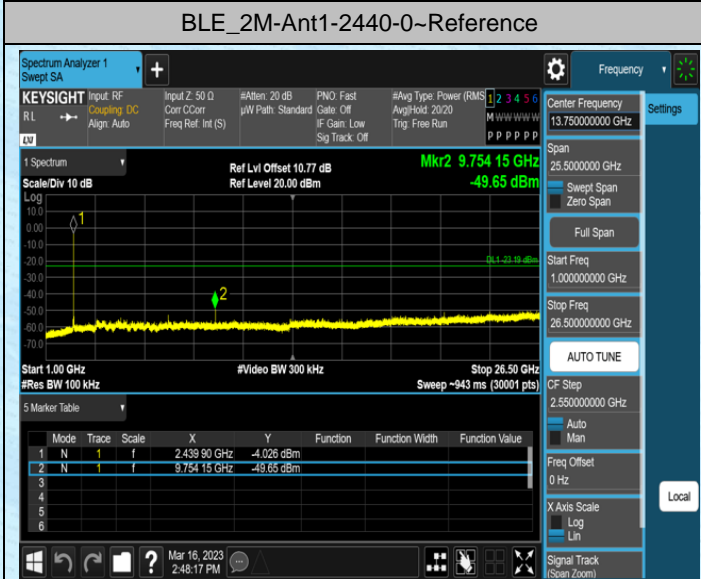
BLE_2M-Ant1-2440-0~Reference

Spectrum Analyzer 1
Swept SA

Frequency

KEYSIGHT Input: RF
Coupling: DC
Align: Auto
RL
LXI

Input Z: 50 Ω
Corr CCorr
Freq Ref: Int (S)

#Atten: 20 dB
μW Path: Standard

PNO: Fast
Gate: Off
IF Gain: Low
Sig Track: Off

#Avg Type: Power (RMS)
Avg|Hold: 20/20
Trig: Free Run

1 2 3 4 5 6
M WWWWW
P P P P P P

Center Frequency
13.750000000 GHz

Settings

1 Spectrum
Scale/Div 10 dB
Log

Ref Lvl Offset 10.77 dB
Ref Level 20.00 dBm

Mkr2 9.754 15 GHz
-49.65 dBm

10.0
0.00
-10.0
-20.0
-30.0
-40.0
-50.0
-60.0
-70.0

DL1 -23.19 dBm

Start 1.00 GHz
#Res BW 100 kHz

#Video BW 300 kHz

Stop 26.50 GHz
Sweep ~943 ms (30001 pts)

25.5000000 GHz
Swept Span
Zero Span

Span

Full Span

Start Freq
1.000000000 GHz

Stop Freq
26.500000000 GHz

AUTO TUNE

CF Step
2.550000000 GHz
Auto
Man

Freq Offset
0 Hz

X Axis Scale
Log
Lin

Signal Track
(Span Zoom)

Local

5 Marker Table

| | Mode | Trace | Scale | X | Y | Function | Function Width | Function Value |
|---|---|---|---|---|---|---|---|---|
| 1 | N | 1 | f | 2.439 90 GHz | -4.026 dBm | | | |
| 2 | N | 1 | f | 9.754 15 GHz | -49.65 dBm | | | |
| 3 | | | | | | | | |
| 4 | | | | | | | | |
| 5 | | | | | | | | |
| 6 | | | | | | | | |

Mar 16, 2023
2:48:17 PM